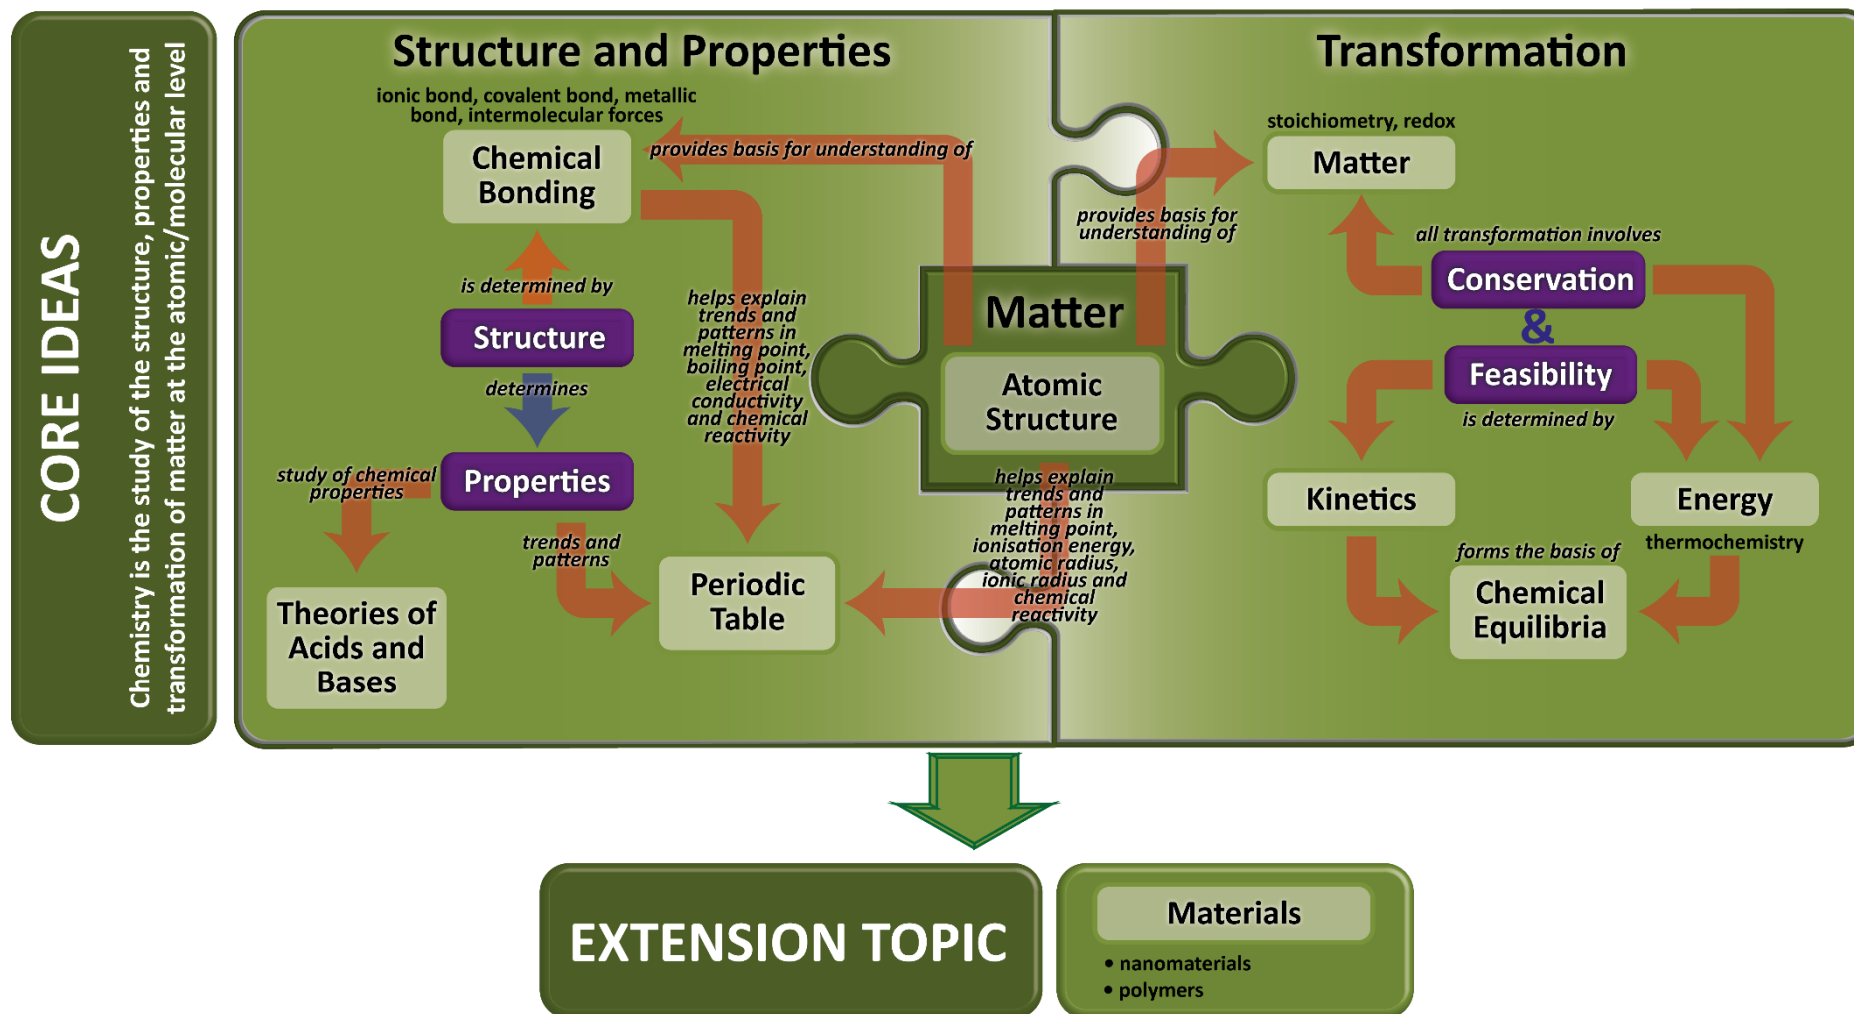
CORE IDEAS

Chemistry is the study of the structure, properties and transformation of matter at the atomic/molecular level

Structure and Properties

ionic bond, covalent bond, metallic bond, intermolecular forces

Chemical Bonding

provides basis for understanding of

is determined by

Structure

determines

Properties

study of chemical properties

Theories of Acids and Bases

trends and patterns

helps explain trends and patterns in melting point, boiling point, electrical conductivity and chemical reactivity

Periodic Table

Matter

Atomic Structure

helps explain trends and patterns in melting point, ionisation energy, atomic radius, ionic radius and chemical reactivity

Transformation

provides basis for understanding of

stoichiometry, redox

Matter

all transformation involves

Conservation

&

Feasibility

is determined by

Kinetics

Energy

forms the basis of

thermochemistry

Chemical Equilibria

EXTENSION TOPIC

Materials

• nanomaterials
• polymers